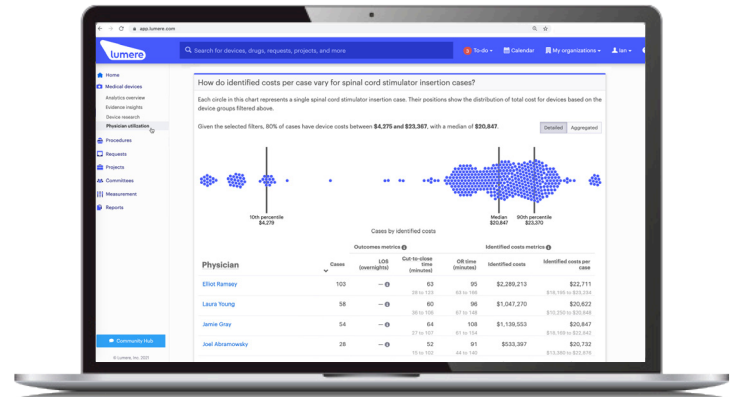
app.lumere.com

lumere

Search for devices, drugs, requests, projects, and more

To-do

Calendar

My organizations

Ian

Home

Medical devices

Analytics overview

Evidence insights

Device research

Physician utilization

Procedures

Requests

Projects

Committees

Measurement

Reports

Community Hub

© Lumere, Inc. 2021

How do identified costs per case vary for spinal cord stimulator insertion cases?

Each circle in this chart represents a single spinal cord stimulator insertion case. Their positions show the distribution of total cost for devices based on the device groups filtered above.

Given the selected filters, 80% of cases have device costs between **\$4,275 and \$23,367**, with a median of **\$20,847**.

Detailed

Aggregated

10th percentile
\$4,279

Median
\$20,847

90th percentile
\$23,370

Cases by identified costs

Outcomes metrics

Identified costs metrics

| Physician | Cases | LOS (overnights) | Cut-to-close time (minutes) | OR time (minutes) | Identified costs | Identified costs per case |
|---|---|---|---|---|---|---|
| Elliot Ramsey | 103 | — | 63<br>28 to 103 | 95<br>49 to 166 | \$2,289,213 | \$22,711<br>\$19,105 to \$24,817 |
| Laura Young | 58 | — | 60<br>36 to 106 | 96<br>60 to 149 | \$1,047,270 | \$20,622<br>\$19,105 to \$24,595 |
| Jamie Gray | 54 | — | 64<br>27 to 107 | 108<br>61 to 156 | \$1,139,553 | \$20,847<br>\$19,105 to \$23,430 |
| Joel Abramowski | 28 | — | 52<br>15 to 102 | 91<br>44 to 140 | \$533,397 | \$20,847<br>\$13,380 to \$23,263 |